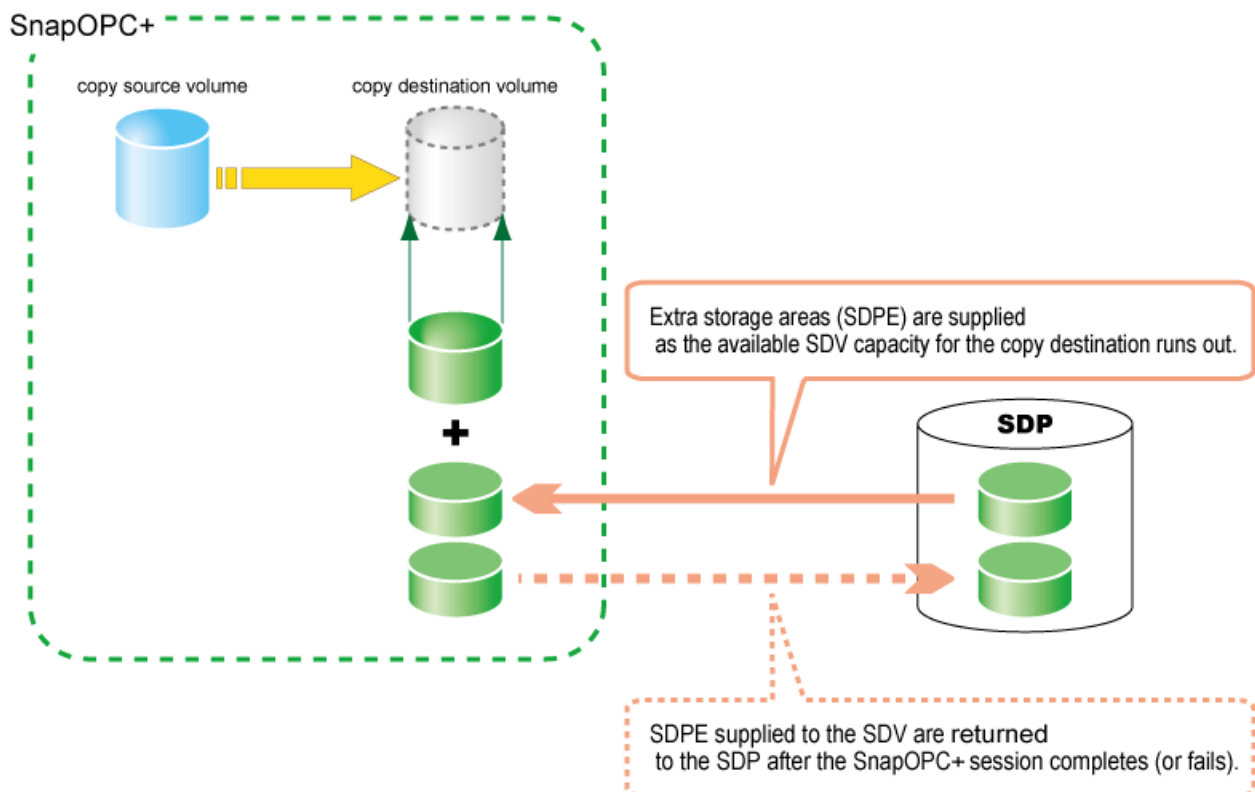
SnapOPC+

copy source volume

copy destination volume

+

Extra storage areas (SDPE) are supplied as the available SDV capacity for the copy destination runs out.

SDP

SDPE supplied to the SDV are returned to the SDP after the SnapOPC+ session completes (or fails).